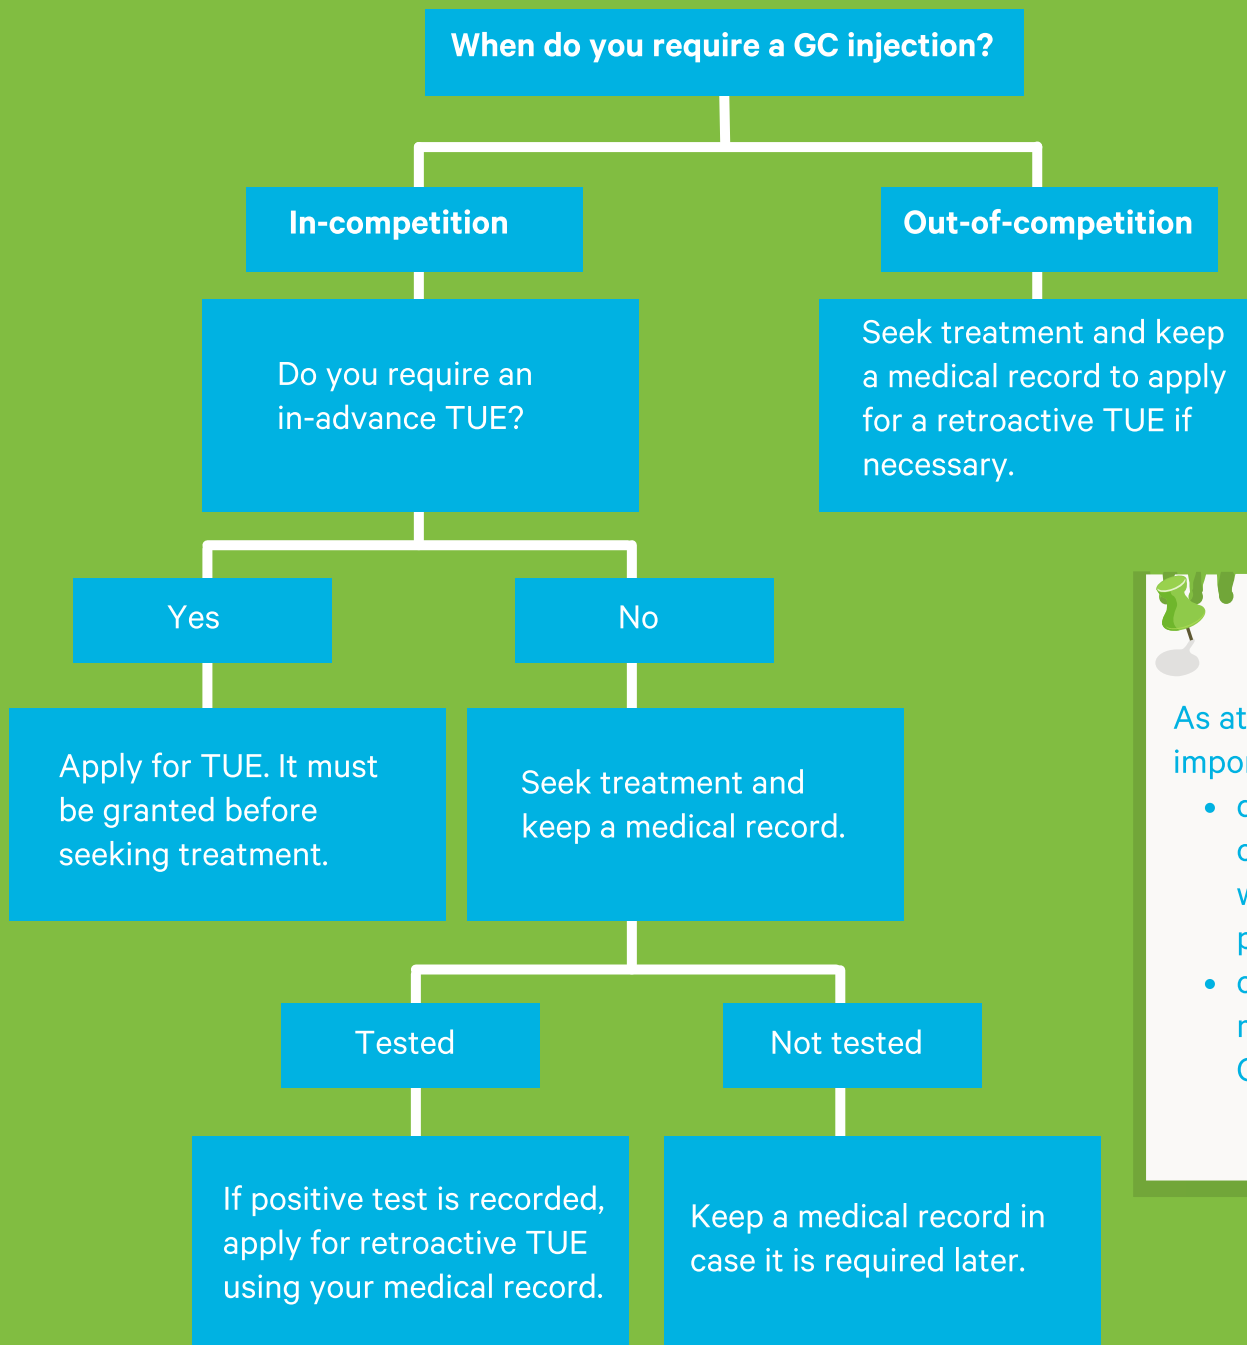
When do you require a GC injection?

In-competition

Out-of-competition

Seek treatment and keep a medical record to apply for a retroactive TUE if necessary.

Do you require an in-advance TUE?

Yes

No

Apply for TUE. It must be granted before seeking treatment.

Seek treatment and keep a medical record.

Tested

Not tested

If positive test is recorded, apply for retroactive TUE using your medical record.

Keep a medical record in case it is required later.

As at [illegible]
impo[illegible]
• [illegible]
• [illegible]